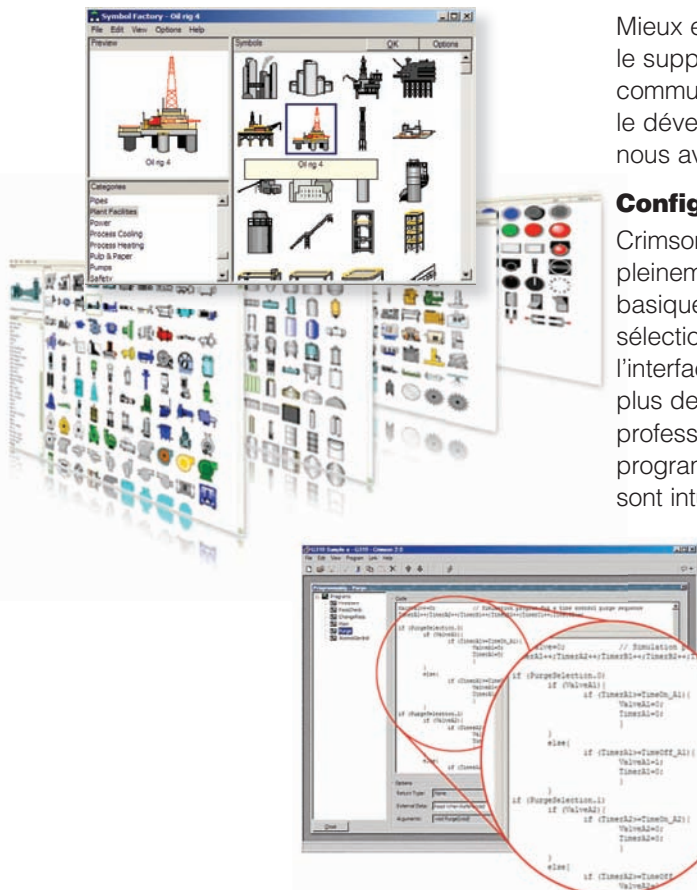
Symbol Factory - Oil rig 4
File Edit View Options Help
Preview
Symbols
OK
Options
Oil rig 4
Oil rig 4
Categories
Pipes
Plant Facilities
Power
Process Cooling
Process Heating
Pulp & Paper
Pumps
Safety

Mieux e
le supp
commu
le dévé
nous av

Config

Crimsor
pleinem
basique
sélectio
l'interfac
plus de
profess
program
sont int

Programs
Programs - Purge
Code
if (PurgeSelection.0)
if (ValveA1){
if (TimerA1>=TimeOn_A1){
ValveA1=0;
TimerA1=0;
}
else{
if (TimerA1>=TimeOff_A1){
ValveA1=1;
TimerA1=0;
}
if (PurgeSelection.1)
if (ValveA2){
if (TimerA2>=TimeOn_A2){
ValveA2=0;
TimerA2=0;
}
else{
if (TimerA2>=TimeOff
ValveA2=
// Simulation
Options
Return Type:
External Data:
Arguments:
Close